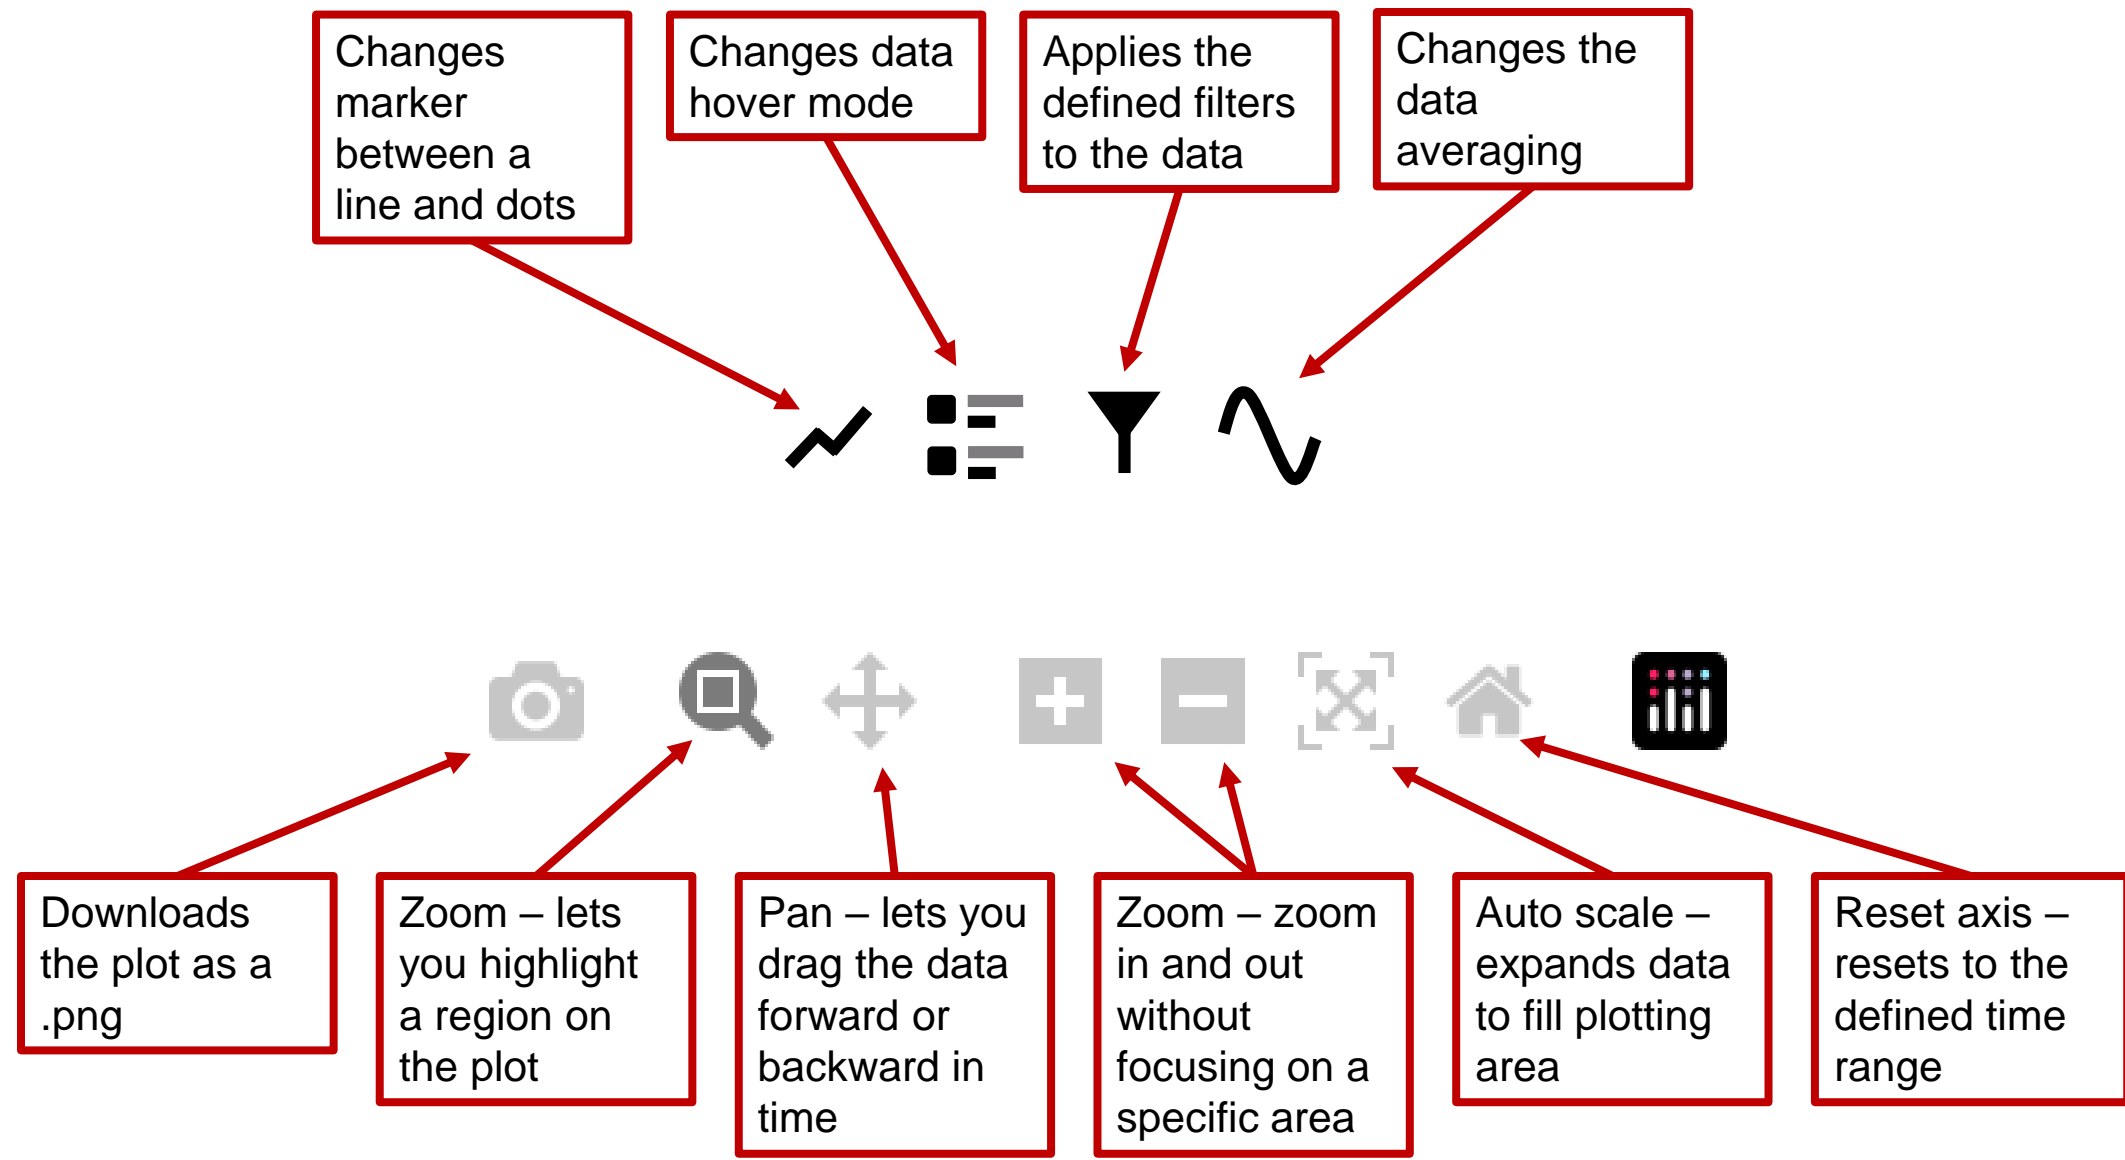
Changes marker between a line and dots

Changes data hover mode

Applies the defined filters to the data

Changes the data averaging

Downloads the plot as a .png

Zoom – lets you highlight a region on the plot

Pan – lets you drag the data forward or backward in time

Zoom – zoom in and out without focusing on a specific area

Auto scale – expands data to fill plotting area

Reset axis – resets to the defined time range